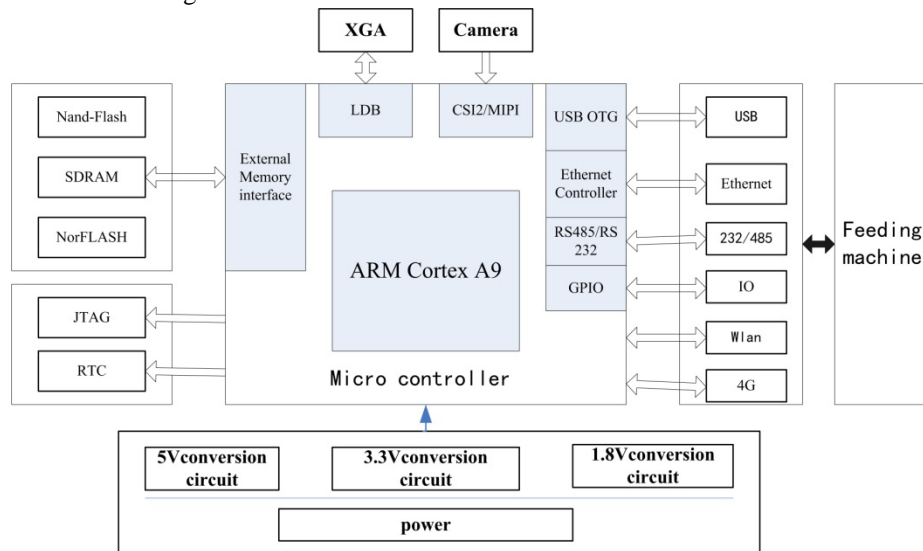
XGA

Camera

Nand-Flash

SDRAM

NorFLASH

External Memory interface

LDB

CSI2/MIPI

ARM Cortex A9

USB OTG

Ethernet Controller

RS485/RS 232

GPIO

USB

Ethernet

232/485

IO

Wlan

4G

Feeding machine

JTAG

RTC

Micro controller

5Vconversion circuit

3.3Vconversion circuit

1.8Vconversion circuit

power